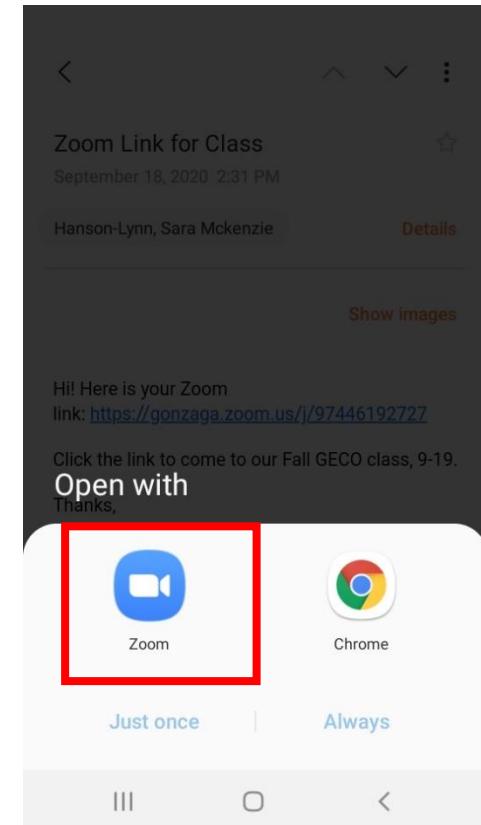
Zoom Link for Class
September 18, 2020 2:31 PM

Hanson-Lynn, Sara Mckenzie

Details

Show images

Hi! Here is your Zoom link: https://gonzaga.zoom.us/j/97446192727

Click the link to come to our Fall GECO class, 9-19.

Thanks,

Open with

Zoom

Chrome

Just once

Always